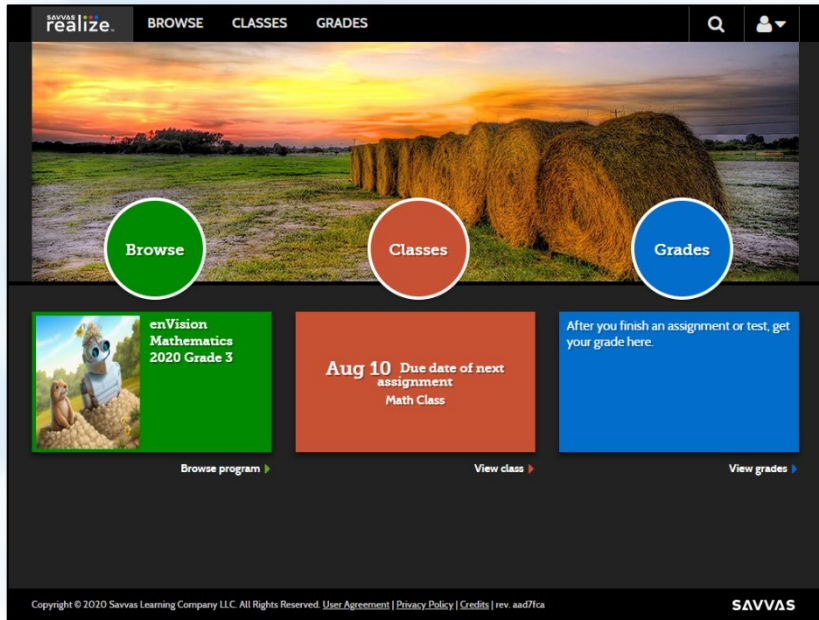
SAVVAS realize.

BROWSE CLASSES GRADES

Browse

Classes

Grades

enVision Mathematics 2020 Grade 3

Browse program

Aug 10 Due date of next assignment

Math Class

View class

After you finish an assignment or test, get your grade here.

View grades

Copyright © 2020 Savvas Learning Company LLC. All Rights Reserved. User Agreement | Privacy Policy | Credits | rev. aad7fca

SAVVAS